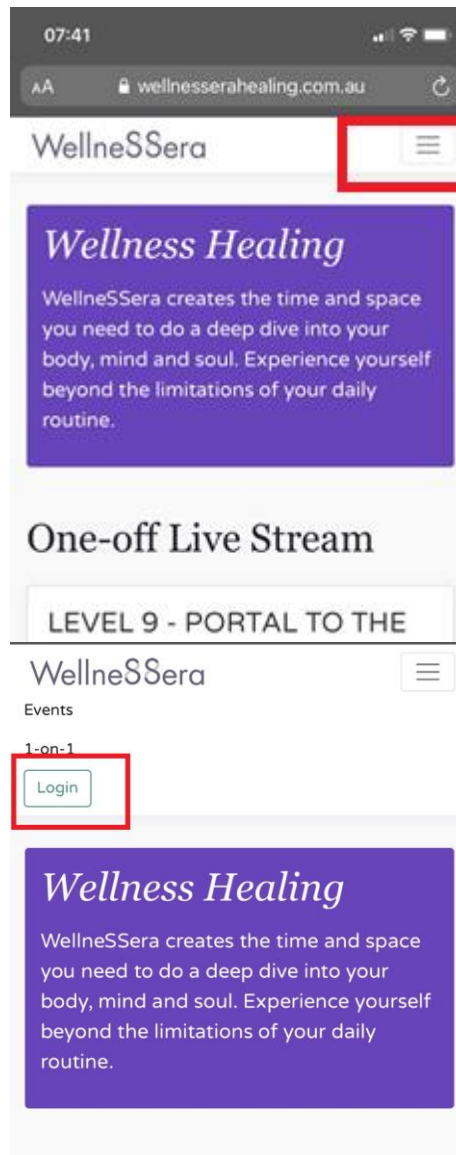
07:41

AA wellnesserahealing.com.au

WellneSSera

Wellness Healing

WellneSSera creates the time and space you need to do a deep dive into your body, mind and soul. Experience yourself beyond the limitations of your daily routine.

One-off Live Stream

LEVEL 9 - PORTAL TO THE

WellneSSera

Events

1-on-1

Login

Wellness Healing

WellneSSera creates the time and space you need to do a deep dive into your body, mind and soul. Experience yourself beyond the limitations of your daily routine.